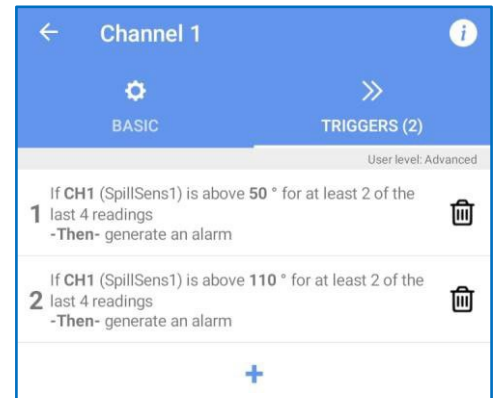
Channel 1

BASIC

TRIGGERS (2)

User level: Advanced

1 If CH1 (SpillSens1) is above 50 ° for at least 2 of the last 4 readings
-Then- generate an alarm

2 If CH1 (SpillSens1) is above 110 ° for at least 2 of the last 4 readings
-Then- generate an alarm

+